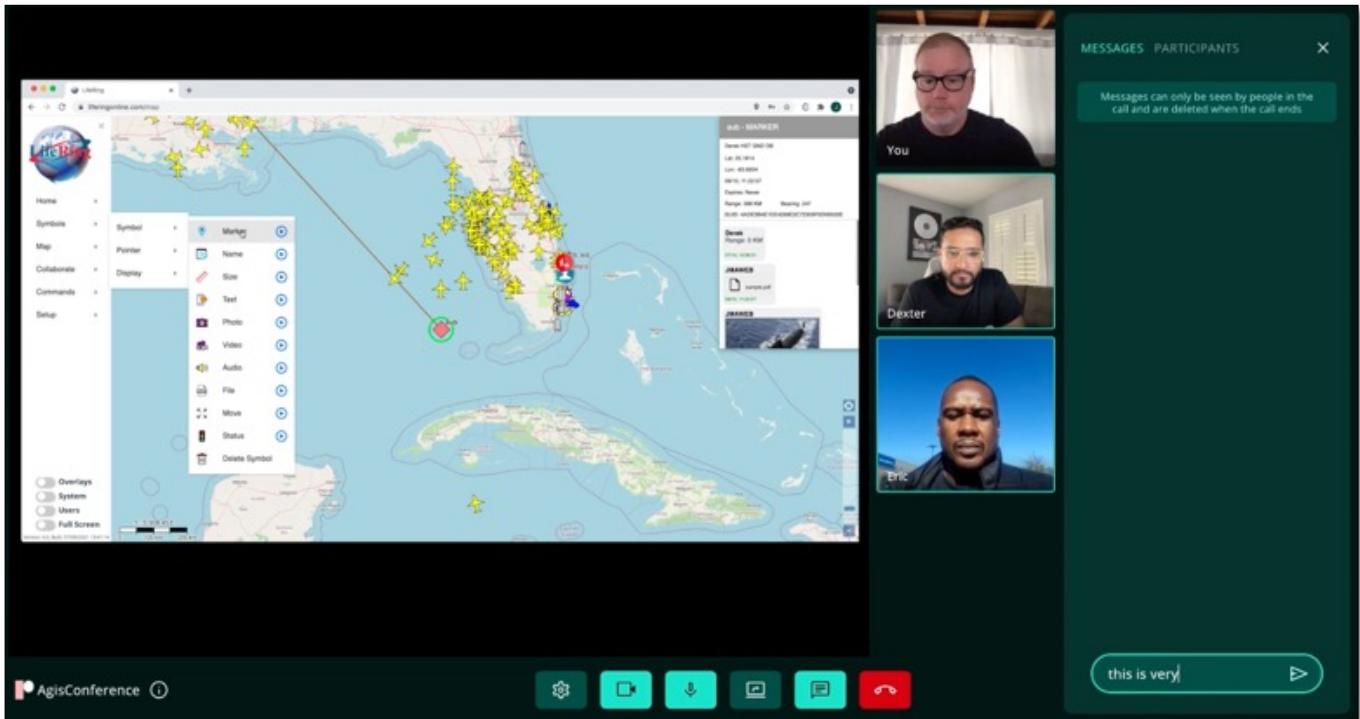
LifeRing
liferingonline.com/map

LifeRing

Home
Symbols
Map
Collaborate
Commands
Setup

Symbol
Pointer
Display

Marker
Name
Size
Text
Photo
Video
Audio
File
Move
Status
Delete Symbol

Overlays
System
Users
Full Screen

sub - MARKER

Derek
Range: 0 KM

JMARKS
sample.pdf

JMARKS

MESSAGES PARTICIPANTS

Messages can only be seen by people in the call and are deleted when the call ends

You
Dexter
Eric

this is very

AgisConference